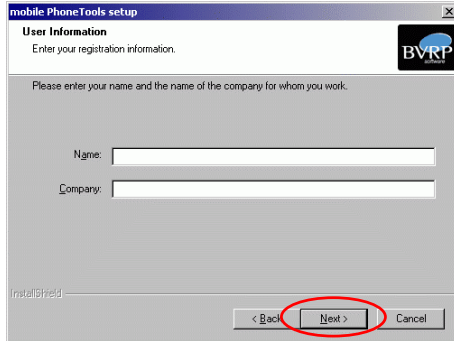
mobile PhoneTools setup

User Information

Enter your registration information.

BVRP software

Please enter your name and the name of the company for whom you work.

Name:

Company:

InstallShield

< Back

Next >

Cancel